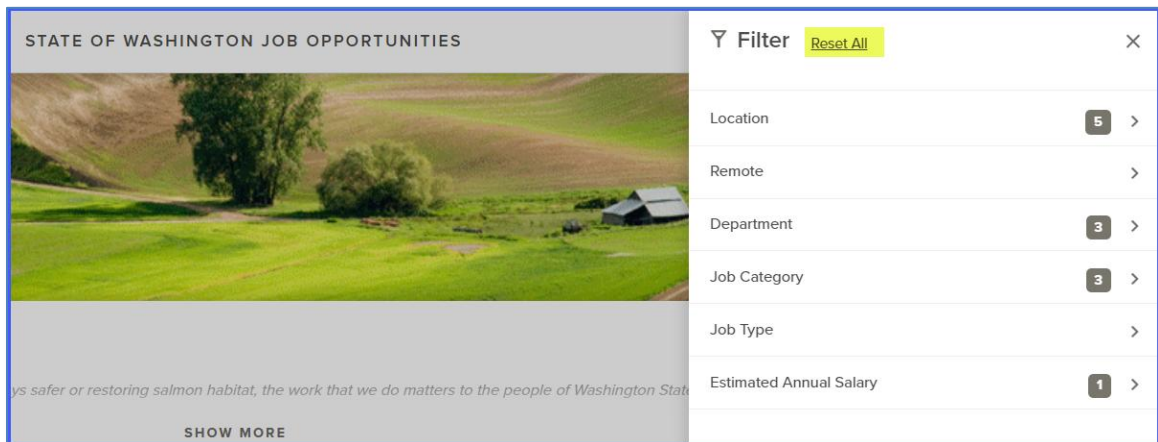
STATE OF WASHINGTON JOB OPPORTUNITIES

ys safer or restoring salmon habitat, the work that we do matters to the people of Washington Stat

SHOW MORE

Filter Reset All ×

Location 5 >

Remote >

Department 3 >

Job Category 3 >

Job Type >

Estimated Annual Salary 1 >